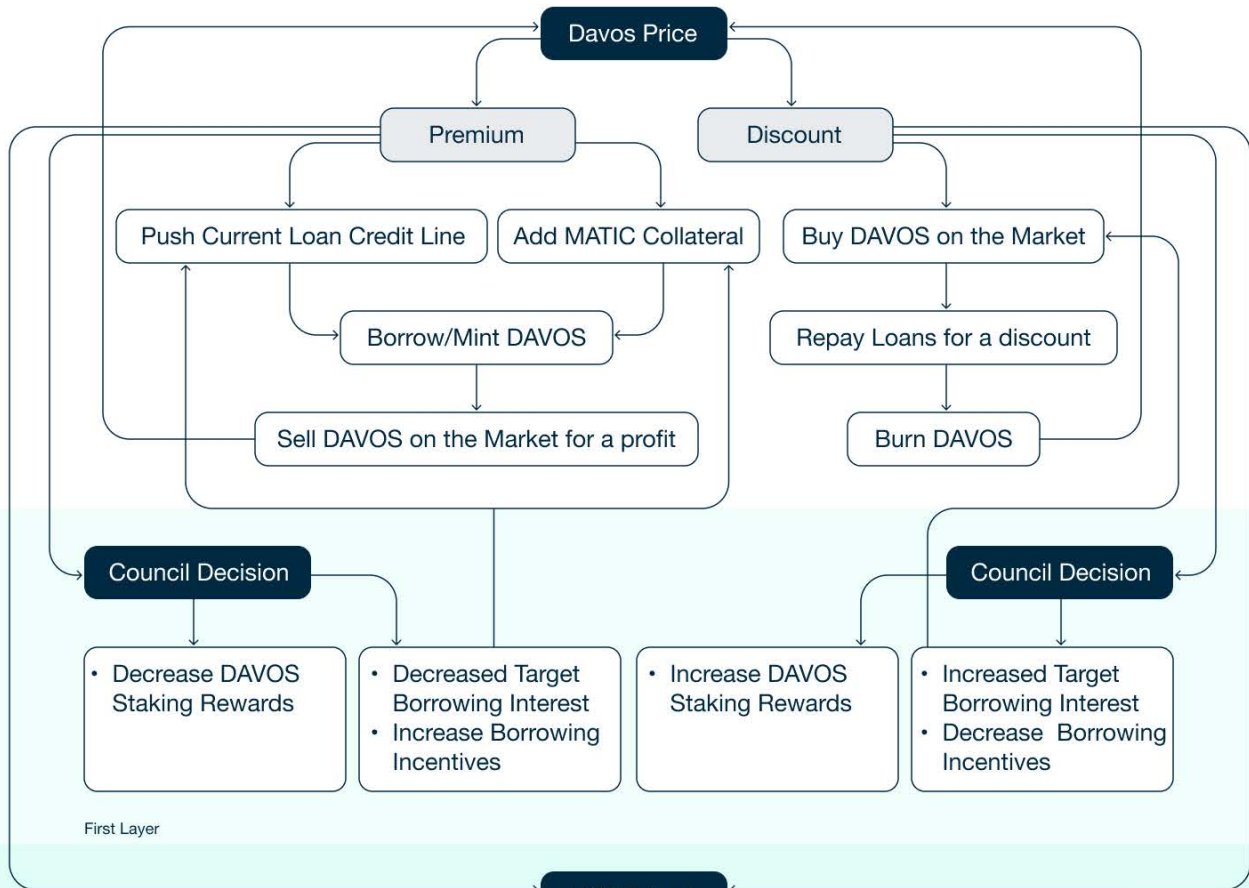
Davos Price

Premium

Discount

Push Current Loan Credit Line

Add MATIC Collateral

Buy DAVOS on the Market

Borrow/Mint DAVOS

Repay Loans for a discount

Sell DAVOS on the Market for a profit

Burn DAVOS

Council Decision

Council Decision

• Decrease DAVOS Staking Rewards

• Decreased Target Borrowing Interest
• Increase Borrowing Incentives

• Increase DAVOS Staking Rewards

• Increased Target Borrowing Interest
• Decrease Borrowing Incentives

First Layer

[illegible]